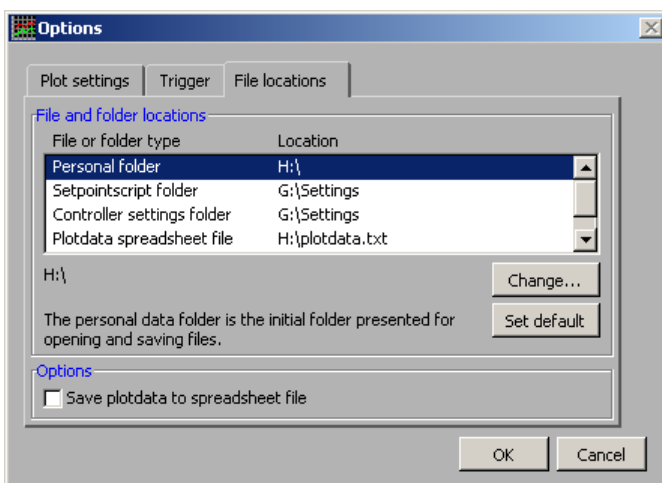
Options

Plot settings | Trigger | File locations

File and folder locations

| File or folder type | Location |
|---|---|
| Personal folder | H:\ |
| Setpointscript folder | G:\Settings |
| Controller settings folder | G:\Settings |
| Plotdata spreadsheet file | H:\plotdata.txt |

H:\

Change...

The personal data folder is the initial folder presented for opening and saving files.

Set default

Options

Save plotdata to spreadsheet file

OK

Cancel